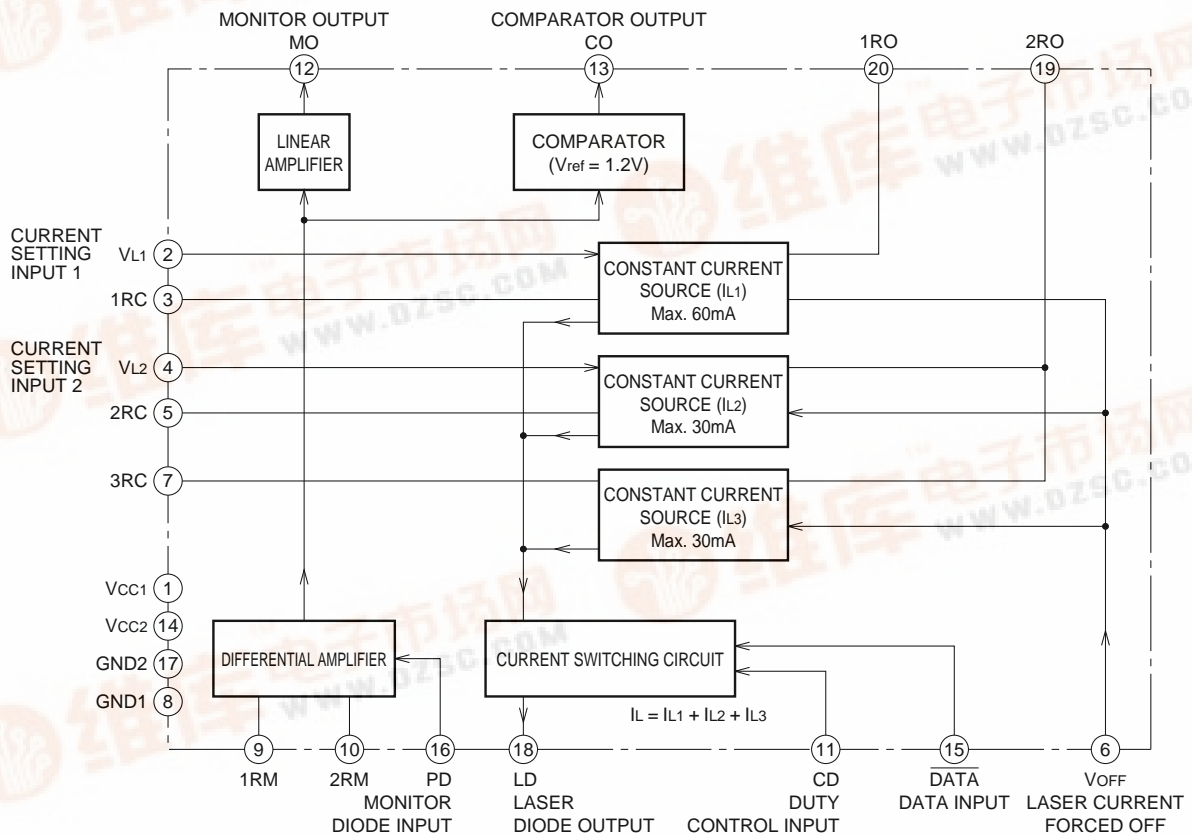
MONITOR OUTPUT
MO
12

COMPARATOR OUTPUT
CO
13

1RO
20

2RO
19

LINEAR AMPLIFIER

COMPARATOR
($V_{ref}$ = 1.2V)

CURRENT SETTING INPUT 1
$V_{L1}$ 2

1RC 3

CURRENT SETTING INPUT 2
$V_{L2}$ 4

2RC 5

3RC 7

CONSTANT CURRENT SOURCE ($I_{L1}$)
Max. 60mA

CONSTANT CURRENT SOURCE ($I_{L2}$)
Max. 30mA

CONSTANT CURRENT SOURCE ($I_{L3}$)
Max. 30mA

$V_{CC1}$ 1
$V_{CC2}$ 14
GND2 17
GND1 8

DIFFERENTIAL AMPLIFIER

CURRENT SWITCHING CIRCUIT

$I_L = I_{L1} + I_{L2} + I_{L3}$

9
1RM

10
2RM

16
PD
MONITOR
DIODE INPUT

18
LD
LASER
DIODE OUTPUT

11
CD
DUTY
CONTROL INPUT

15
$\overline{DATA}$
DATA INPUT

6
$V_{OFF}$
LASER CURRENT
FORCED OFF

维库电子市场网 www.dzsc.com